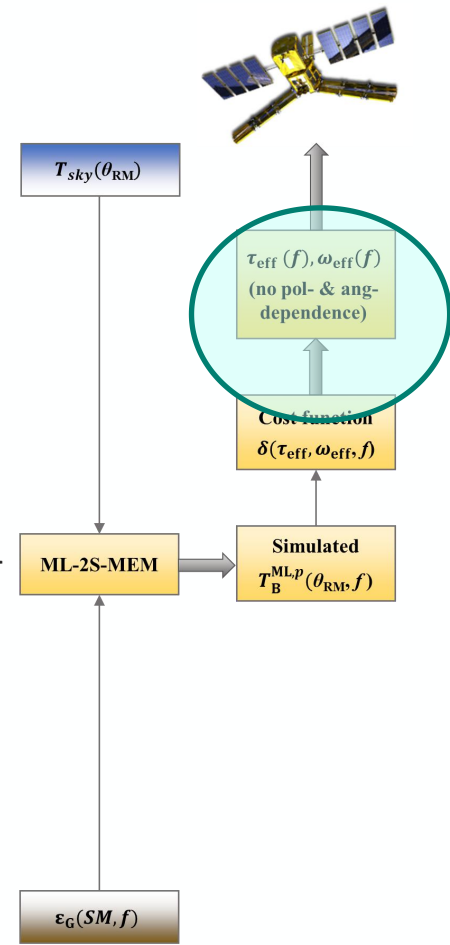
$T_{sky}(\theta_{\mathrm{RM}})$

$\tau_{\mathrm{eff}}(f), \omega_{\mathrm{eff}}(f)$
(no pol- & ang-dependence)

Cost function
$\delta(\tau_{\mathrm{eff}}, \omega_{\mathrm{eff}}, f)$

ML-2S-MEM

Simulated
$T_{\mathrm{B}}^{\mathrm{ML},p}(\theta_{\mathrm{RM}}, f)$

$\varepsilon_{\mathrm{G}}(SM, f)$